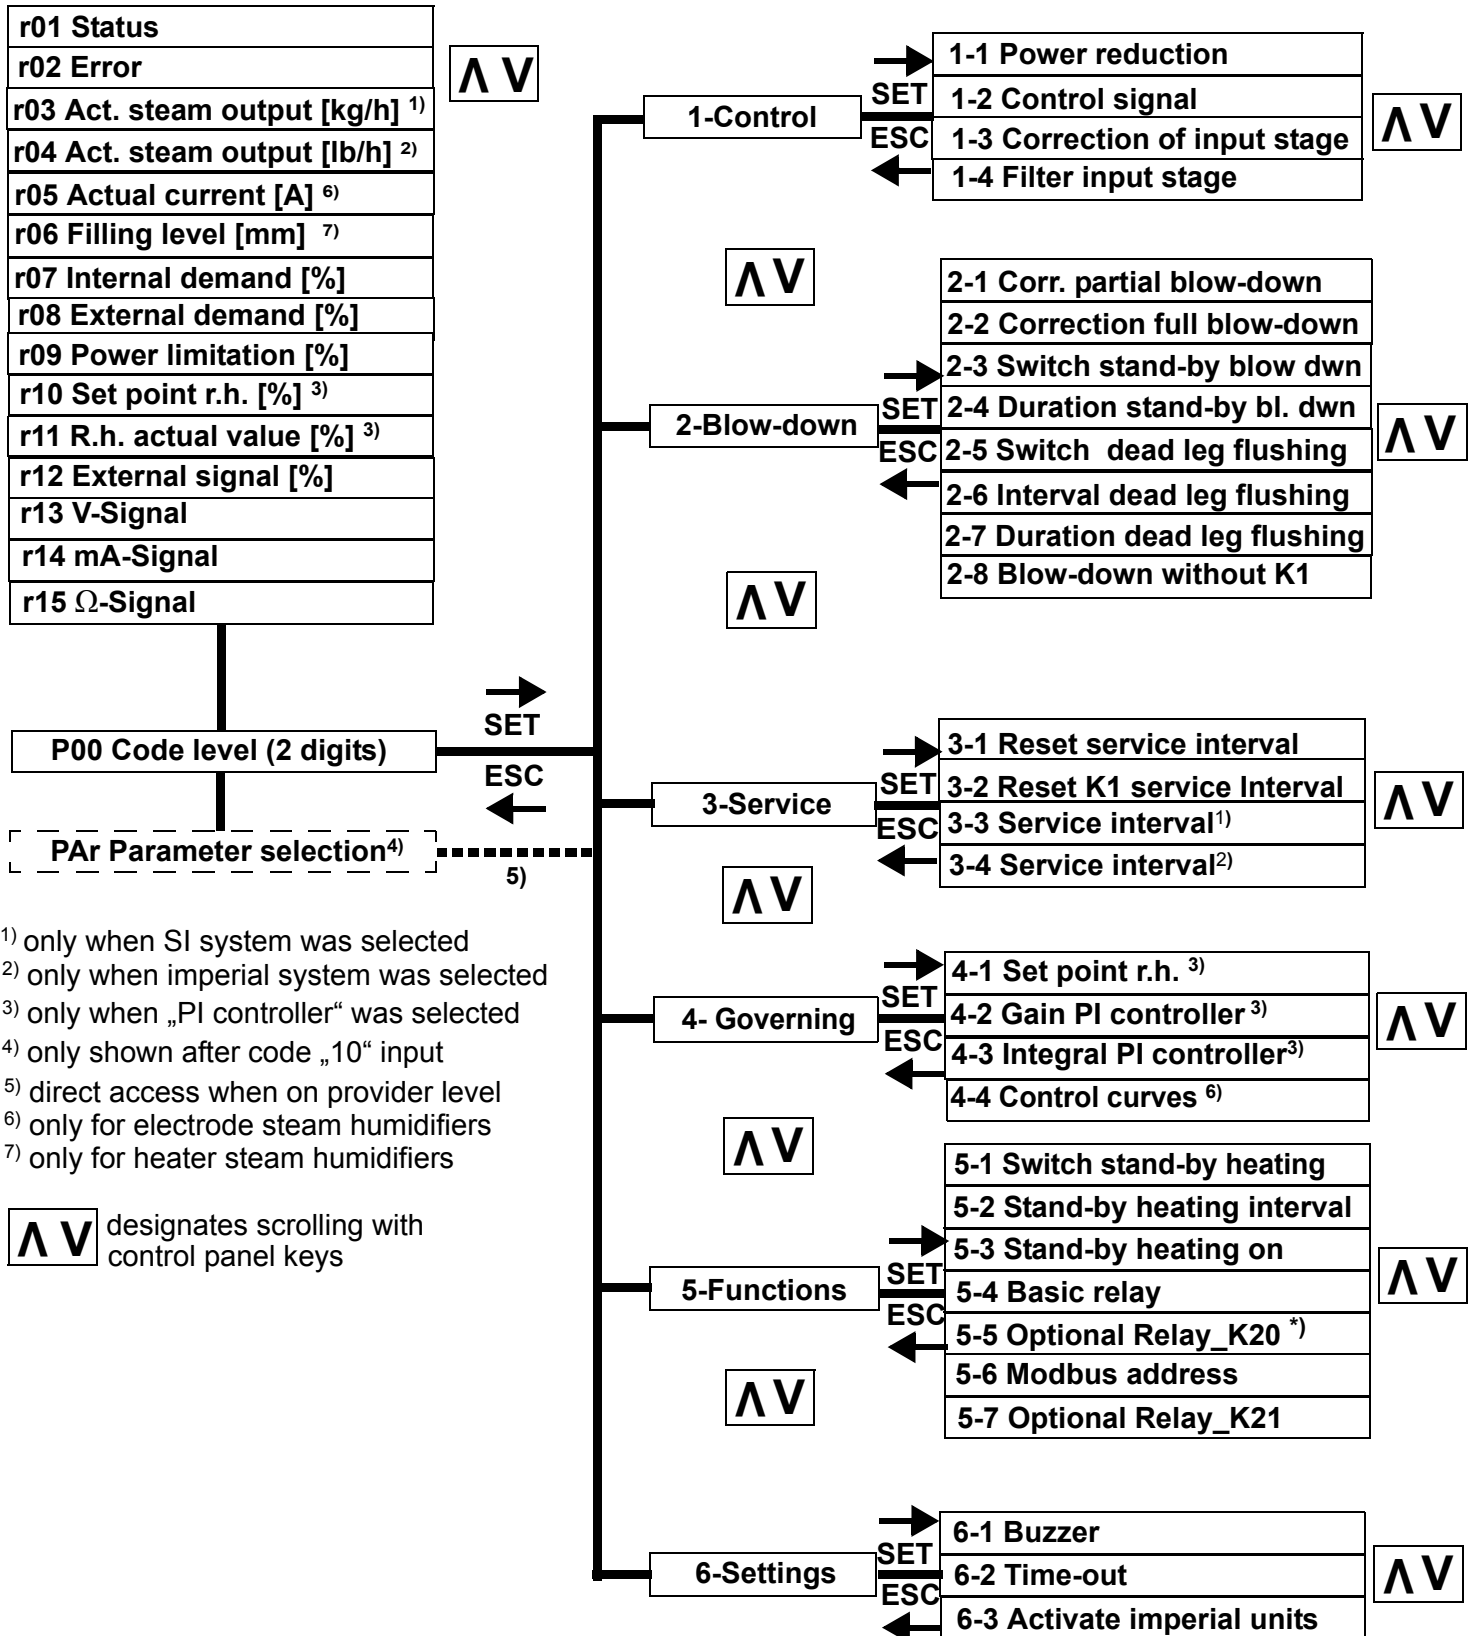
r01 Status
r02 Error
r03 Act. steam output [kg/h] $^{1)}$
r04 Act. steam output [lb/h] $^{2)}$
r05 Actual current [A] $^{6)}$
r06 Filling level [mm] $^{7)}$
r07 Internal demand [%]
r08 External demand [%]
r09 Power limitation [%]
r10 Set point r.h. [%] $^{3)}$
r11 R.h. actual value [%] $^{3)}$
r12 External signal [%]
r13 V-Signal
r14 mA-Signal
r15 $\Omega$-Signal

Λ V

P00 Code level (2 digits)

SET
ESC

PAr Parameter selection$^{4)}$

5)

$^{1)}$ only when SI system was selected
$^{2)}$ only when imperial system was selected
$^{3)}$ only when „PI controller“ was selected
$^{4)}$ only shown after code „10“ input
$^{5)}$ direct access when on provider level
$^{6)}$ only for electrode steam humidifiers
$^{7)}$ only for heater steam humidifiers

Λ V designates scrolling with control panel keys

1-Control
SET
ESC
1-1 Power reduction
1-2 Control signal
1-3 Correction of input stage
1-4 Filter input stage
Λ V

Λ V

2-Blow-down
SET
ESC
2-1 Corr. partial blow-down
2-2 Correction full blow-down
2-3 Switch stand-by blow dwn
2-4 Duration stand-by bl. dwn
2-5 Switch dead leg flushing
2-6 Interval dead leg flushing
2-7 Duration dead leg flushing
2-8 Blow-down without K1
Λ V

Λ V

3-Service
SET
ESC
3-1 Reset service interval
3-2 Reset K1 service Interval
3-3 Service interval$^{1)}$
3-4 Service interval$^{2)}$
Λ V

Λ V

4- Governing
SET
ESC
4-1 Set point r.h. $^{3)}$
4-2 Gain PI controller $^{3)}$
4-3 Integral PI controller$^{3)}$
4-4 Control curves $^{6)}$
Λ V

Λ V

5-Functions
SET
ESC
5-1 Switch stand-by heating
5-2 Stand-by heating interval
5-3 Stand-by heating on
5-4 Basic relay
5-5 Optional Relay_K20 $^{*)}$
5-6 Modbus address
5-7 Optional Relay_K21
Λ V

Λ V

6-Settings
SET
ESC
6-1 Buzzer
6-2 Time-out
6-3 Activate imperial units
Λ V